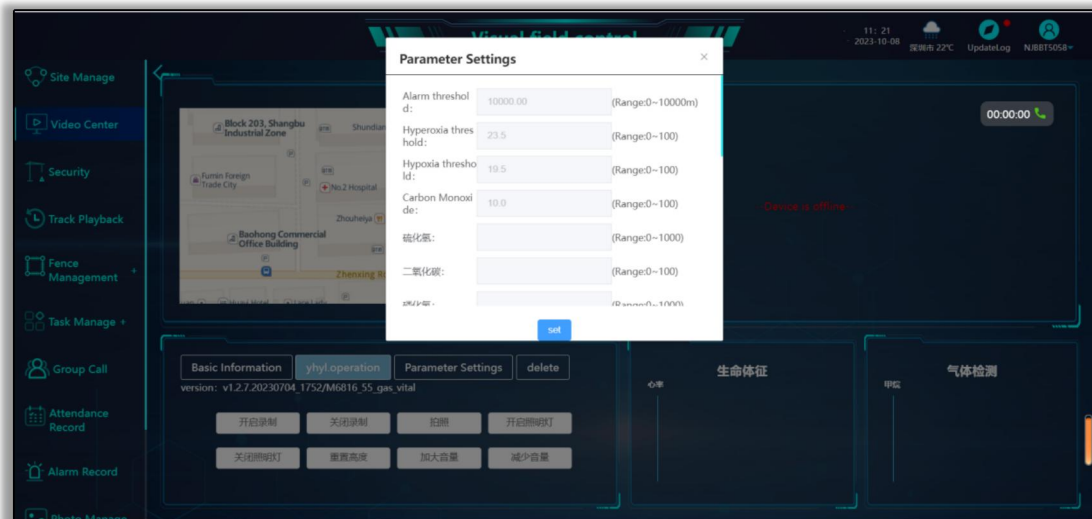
Visual field control

11:21
2023-10-08
深圳市 22℃
UpdateLog
NJBBT5058

Site Manage
Video Center
Security
Track Playback
Fence Management +
Task Manage +
Group Call
Attendance Record
Alarm Record
Photo Manage

Block 203, Shangbu Industrial Zone
Shundian
Fumin Foreign Trade City
No.2 Hospital
Zhouheiya
Baohong Commercial Office Building
Zhenxing R

00:00:00

Device is offline

Parameter Settings
×

Alarm threshold:
10000.00
(Range:0~10000m)

Hyperoxia threshold:
23.5
(Range:0~100)

Hypoxia threshold:
19.5
(Range:0~100)

Carbon Monoxide:
10.0
(Range:0~100)

硫化氢:
(Range:0~1000)

二氧化碳:
(Range:0~100)

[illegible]
(Range:0~1000)

set

Basic Information
yhyl operation
Parameter Settings
delete

version: v1.2.7.20230704_1752/M6816_55_gas_vital

开启录制
关闭录制
拍照
开启照明灯
关闭照明灯
重置高度
加大音量
减少音量

生命体征
心率

气体检测
甲烷